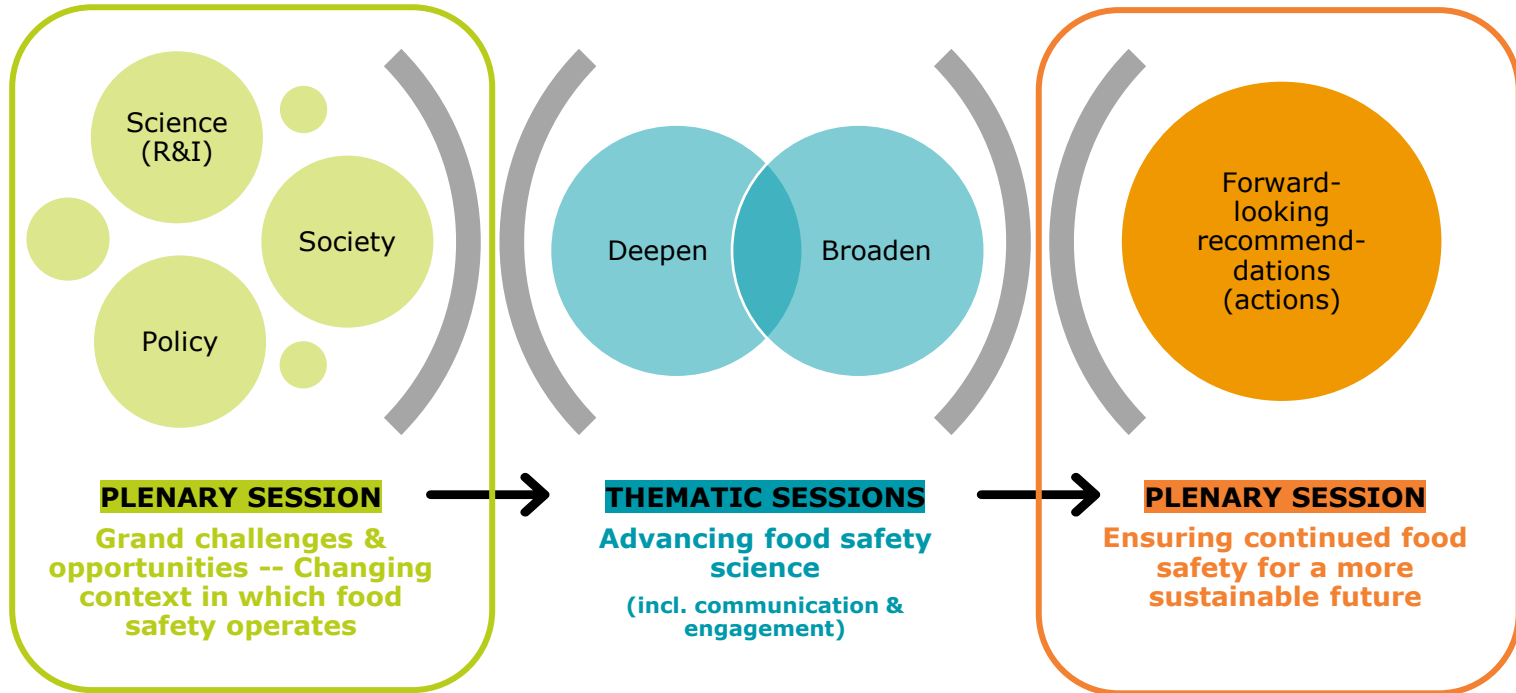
Science (R&I)

Society

Policy

Deepen

Broaden

Forward-looking recommendations (actions)

PLENARY SESSION

Grand challenges & opportunities -- Changing context in which food safety operates

THEMATIC SESSIONS

Advancing food safety science

(incl. communication & engagement)

PLENARY SESSION

Ensuring continued food safety for a more sustainable future